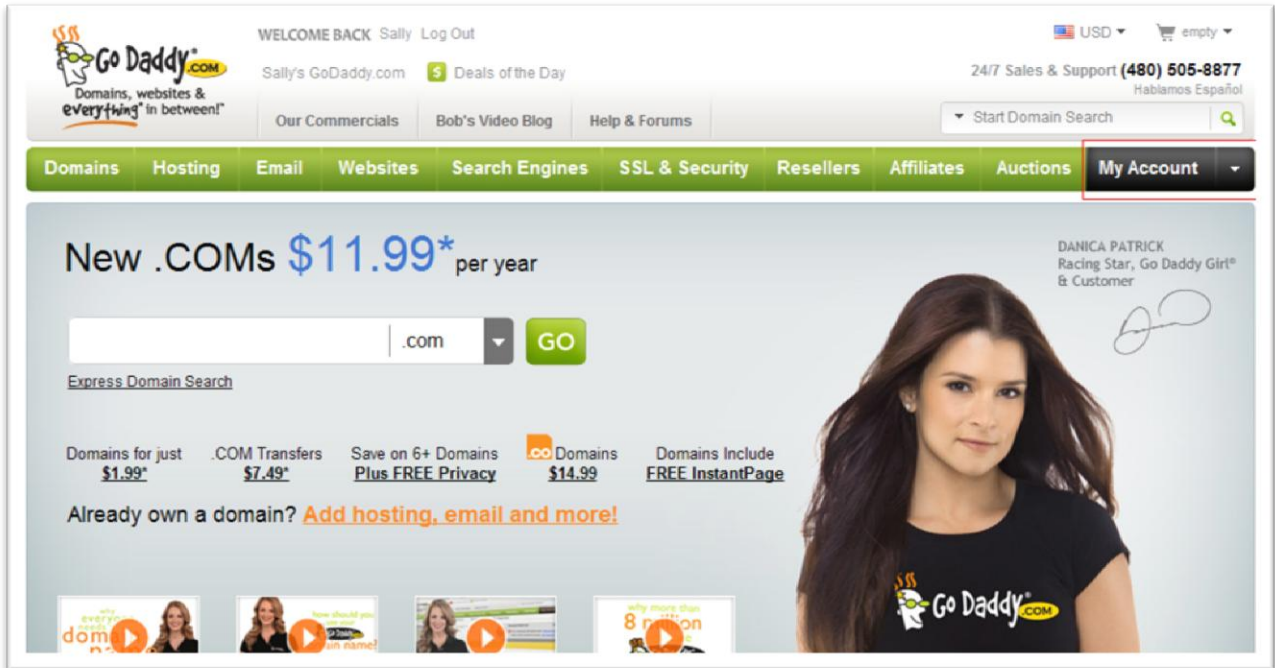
Go Daddy.com
Domains, websites & everything in between!

WELCOME BACK Sally Log Out
Sally's GoDaddy.com Deals of the Day
Our Commercials Bob's Video Blog Help & Forums

USD empty
24/7 Sales & Support (480) 505-8877
Hablamos Español
Start Domain Search

Domains Hosting Email Websites Search Engines SSL & Security Resellers Affiliates Auctions My Account

New .COMs $11.99* per year

.com GO

Express Domain Search

DANICA PATRICK
Racing Star, Go Daddy Girl®
& Customer

Domains for just $1.99*
.COM Transfers $7.49*
Save on 6+ Domains Plus FREE Privacy
.CO Domains $14.99
Domains Include FREE InstantPage

Already own a domain? Add hosting, email and more!

Go Daddy.com